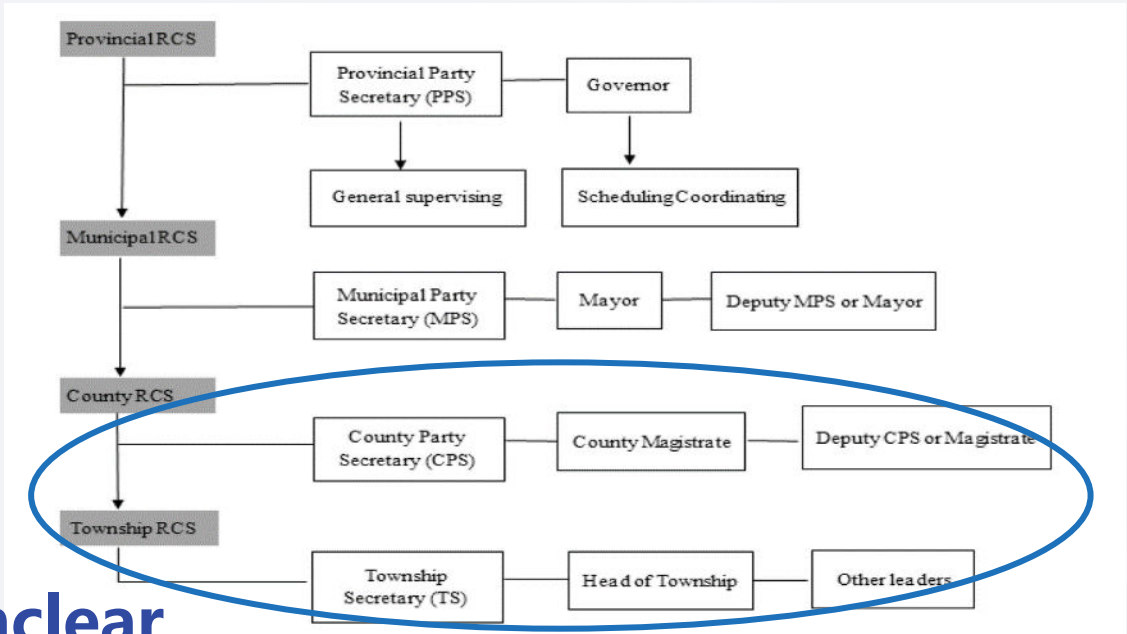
Provincial RCS

Provincial Party Secretary (PPS)

Governor

General supervising

Scheduling Coordinating

Municipal RCS

Municipal Party Secretary (MPS)

Mayor

Deputy MPS or Mayor

County RCS

County Party Secretary (CPS)

County Magistrate

Deputy CPS or Magistrate

Township RCS

Township Secretary (TS)

Head of Township

Other leaders

nclear